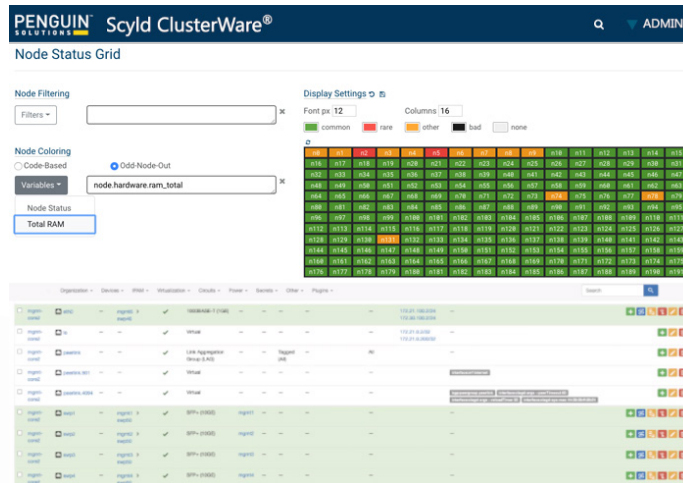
PENGUIN SOLUTIONS Scyld ClusterWare®

ADMIN

Node Status Grid

Node Filtering

Filters ▾

Node Coloring

Code-Based

Odd-Node-Out

Variables ▾

node.hardware.ram_total

Node Status

Total RAM

Display Settings

Font px 12

Columns 16

common

rare

other

bad

none

| n0 | n1 | n2 | n3 | n4 | n5 | n6 | n7 | n8 | n9 | n10 | n11 | n12 | n13 | n14 | n15 |
|---|---|---|---|---|---|---|---|---|---|---|---|---|---|---|---|
| n16 | n17 | n18 | n19 | n20 | n21 | n22 | n23 | n24 | n25 | n26 | n27 | n28 | n29 | n30 | n31 |
| n32 | n33 | n34 | n35 | n36 | n37 | n38 | n39 | n40 | n41 | n42 | n43 | n44 | n45 | n46 | n47 |
| n48 | n49 | n50 | n51 | n52 | n53 | n54 | n55 | n56 | n57 | n58 | n59 | n60 | n61 | n62 | n63 |
| n64 | n65 | n66 | n67 | n68 | n69 | n70 | n71 | n72 | n73 | n74 | n75 | n76 | n77 | n78 | n79 |
| n80 | n81 | n82 | n83 | n84 | n85 | n86 | n87 | n88 | n89 | n90 | n91 | n92 | n93 | n94 | n95 |
| n96 | n97 | n98 | n99 | n100 | n101 | n102 | n103 | n104 | n105 | n106 | n107 | n108 | n109 | n110 | n111 |
| n112 | n113 | n114 | n115 | n116 | n117 | n118 | n119 | n120 | n121 | n122 | n123 | n124 | n125 | n126 | n127 |
| n128 | n129 | n130 | n131 | n132 | n133 | n134 | n135 | n136 | n137 | n138 | n139 | n140 | n141 | n142 | n143 |
| n144 | n145 | n146 | n147 | n148 | n149 | n150 | n151 | n152 | n153 | n154 | n155 | n156 | n157 | n158 | n159 |
| n160 | n161 | n162 | n163 | n164 | n165 | n166 | n167 | n168 | n169 | n170 | n171 | n172 | n173 | n174 | n175 |
| n176 | n177 | n178 | n179 | n180 | n181 | n182 | n183 | n184 | n185 | n186 | n187 | n188 | n189 | n190 | n191 |

Organization ▾ Devices ▾ IPAM ▾ Virtualization ▾ Circuits ▾ Power ▾ Secrets ▾ Other ▾ Plugins ▾

Search

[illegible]